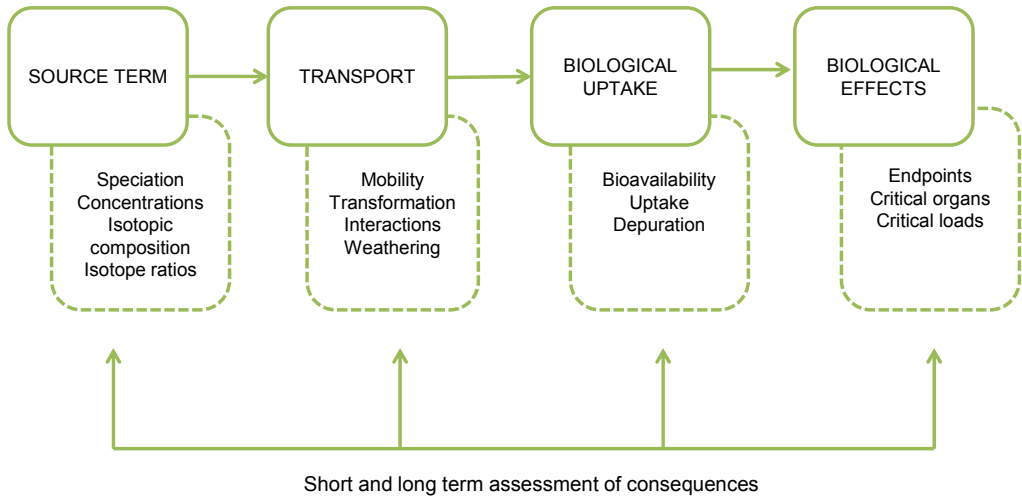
SOURCE TERM

Speciation
Concentrations
Isotopic composition
Isotope ratios

TRANSPORT

Mobility
Transformation
Interactions
Weathering

BIOLOGICAL UPTAKE

Bioavailability
Uptake
Depuration

BIOLOGICAL EFFECTS

Endpoints
Critical organs
Critical loads

Short and long term assessment of consequences